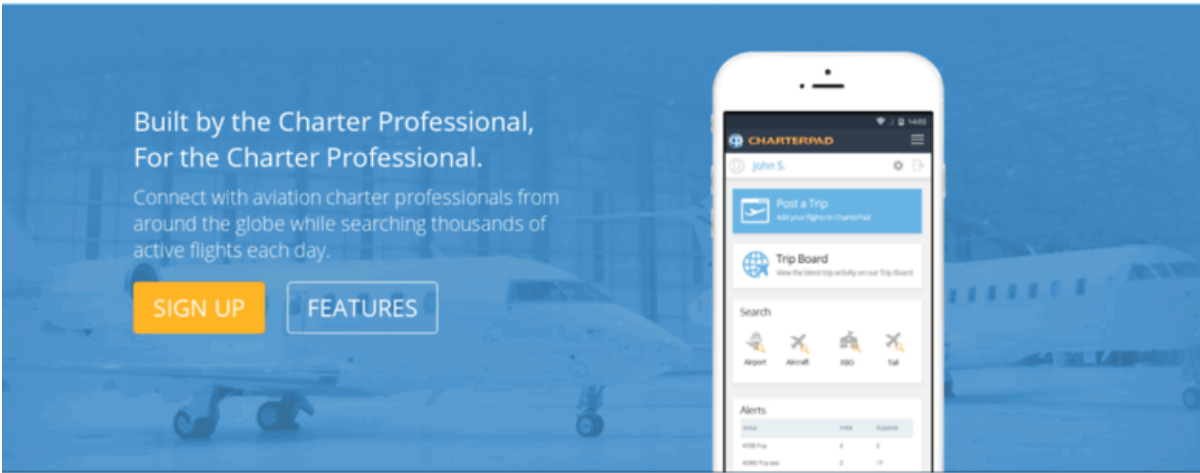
Built by the Charter Professional, For the Charter Professional.

Connect with aviation charter professionals from around the globe while searching thousands of active flights each day.

SIGN UP

FEATURES

14:02

CHARTERPAD

John S.

Post a Trip
Add your flights to CharterPad

Trip Board
View the latest trip activity on our Trip Board

Search

Airport

Aircraft

FBO

Tail

Alerts

| TITLE | TYPE | FLIGHTS |
|---|---|---|
| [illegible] Trip | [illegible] | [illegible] |
| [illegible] Trip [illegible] | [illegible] | 17 |